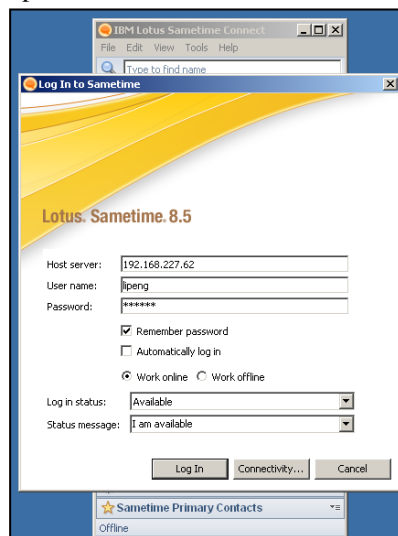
IBM Lotus Sametime Connect

File Edit View Tools Help

Type to find name

Log In to Sametime

Lotus. Sametime. 8.5

Host server: 192.168.227.62

User name: lipeng

Password: ******

Remember password

Automatically log in

Work online Work offline

Log in status: Available

Status message: I am available

Log In Connectivity... Cancel

Sametime Primary Contacts

Offline